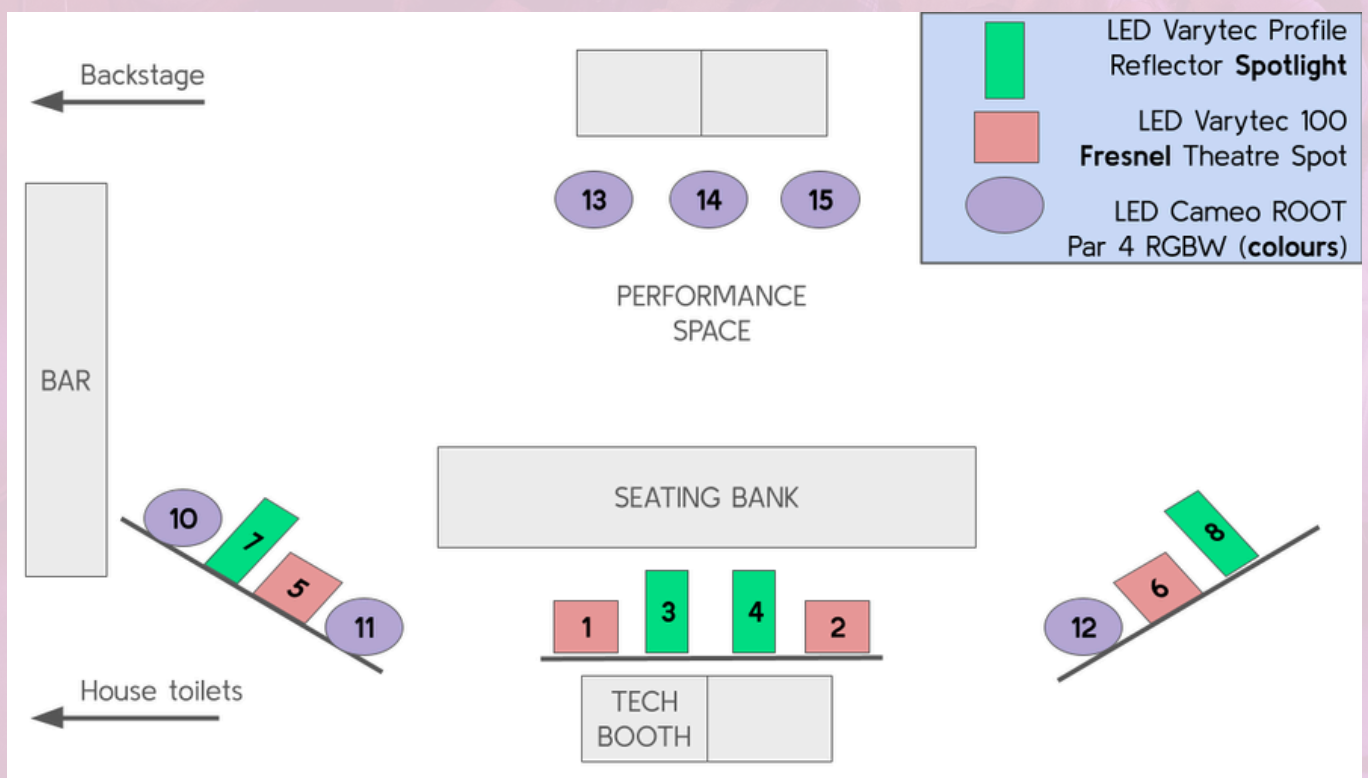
Backstage

13 14 15

LED Varytec Profile Reflector **Spotlight**

LED Varytec 100 **Fresnel** Theatre Spot

LED Cameo ROOT Par 4 RGBW (**colours**)

PERFORMANCE SPACE

BAR

SEATING BANK

10 7 5 11

1 3 4 2

8 6 12

House toilets

TECH BOOTH